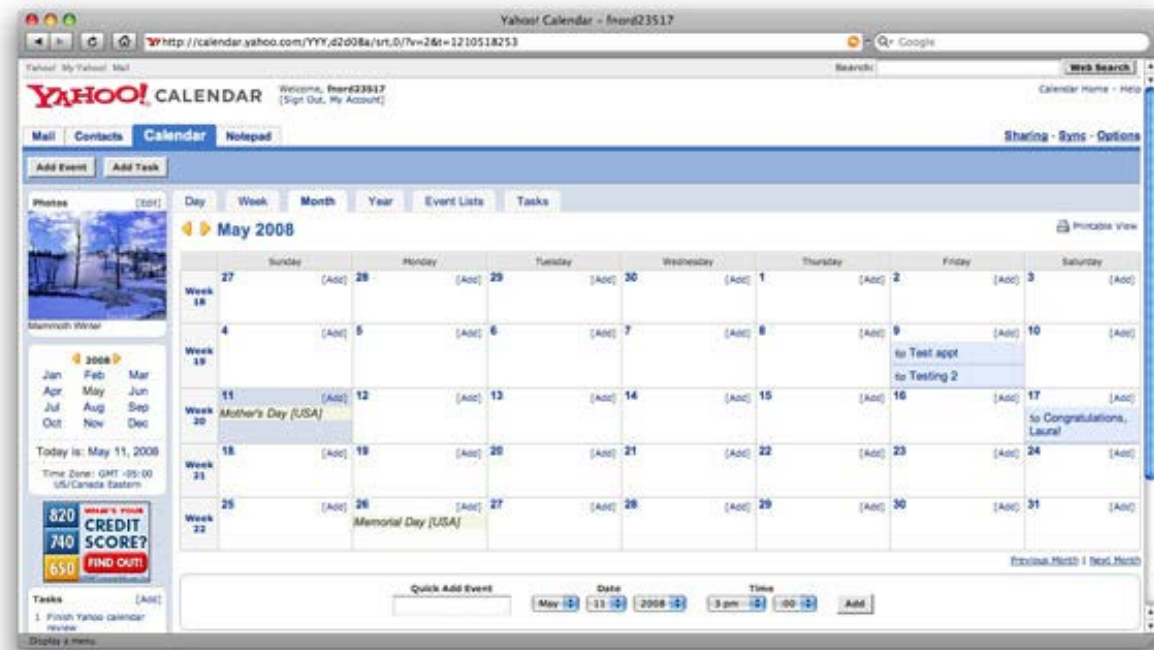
Yahoo! Calendar - fnord23517

http://calendar.yahoo.com/YYY,d2d08a/srt,0/?v=2&t=1210518253

Google

Yahoo! My Yahoo! Mail

Search:

Web Search

YAHOO! CALENDAR

Welcome, fnord23517
[Sign Out, My Account]

Calendar Home - Help

Mail Contacts Calendar Notepad

Sharing - Sync - Options

Add Event Add Task

Photos [Edit]

Mammoth Winter

2008

| Jan | Feb | Mar |
|---|---|---|
| Apr | May | Jun |
| Jul | Aug | Sep |
| Oct | Nov | Dec |

Today is: May 11, 2008

Time Zone: GMT -05:00 US/Canada Eastern

820 740 650 WHAT'S YOUR CREDIT SCORE? FIND OUT!

Tasks [Add]

1. Finish Yahoo calendar review

Day Week Month Year Event Lists Tasks

May 2008

Printable View

| | Sunday | Monday | Tuesday | Wednesday | Thursday | Friday | Saturday |
|---|---|---|---|---|---|---|---|
| Week 18 | 27 [Add] | 28 [Add] | 29 [Add] | 30 [Add] | 1 [Add] | 2 [Add] | 3 [Add] |
| Week 19 | 4 [Add] | 5 [Add] | 6 [Add] | 7 [Add] | 8 [Add] | 9 [Add] Test appt Testing 2 | 10 [Add] |
| Week 20 | 11 [Add] Mother's Day [USA] | 12 [Add] | 13 [Add] | 14 [Add] | 15 [Add] | 16 [Add] | 17 [Add] Congratulations, Laura! |
| Week 21 | 18 [Add] | 19 [Add] | 20 [Add] | 21 [Add] | 22 [Add] | 23 [Add] | 24 [Add] |
| Week 22 | 25 [Add] | 26 [Add] Memorial Day [USA] | 27 [Add] | 28 [Add] | 29 [Add] | 30 [Add] | 31 [Add] |

Previous Month | Next Month

Quick Add Event

Date May 11 2008

Time 3 pm :00

Add

Display a menu